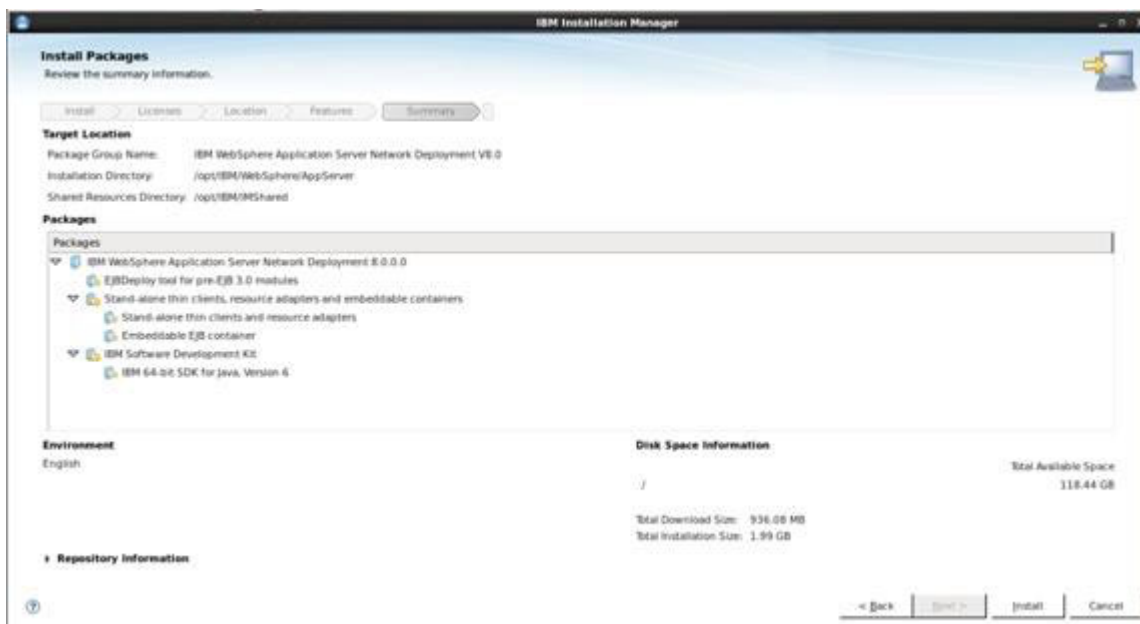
IBM Installation Manager

Install Packages
Review the summary information.

Install Licenses Location Features Summary

Target Location
Package Group Name: IBM WebSphere Application Server Network Deployment V8.0
Installation Directory: /opt/IBM/WebSphere/AppServer
Shared Resources Directory: /opt/IBM/IMShared

Packages
Packages
IBM WebSphere Application Server Network Deployment 8.0.0.0
EJBDeploy tool for pre-EJB 3.0 modules
Stand-alone thin clients, resource adapters and embeddable containers
Stand-alone thin clients and resource adapters
Embeddable EJB container
IBM Software Development Kit
IBM 64-bit SDK for Java, Version 6

Environment
English

Disk Space Information
Total Available Space
/ 118.44 GB

Total Download Size: 936.08 MB
Total Installation Size: 1.99 GB

Repository Information

< Back Next > Install Cancel